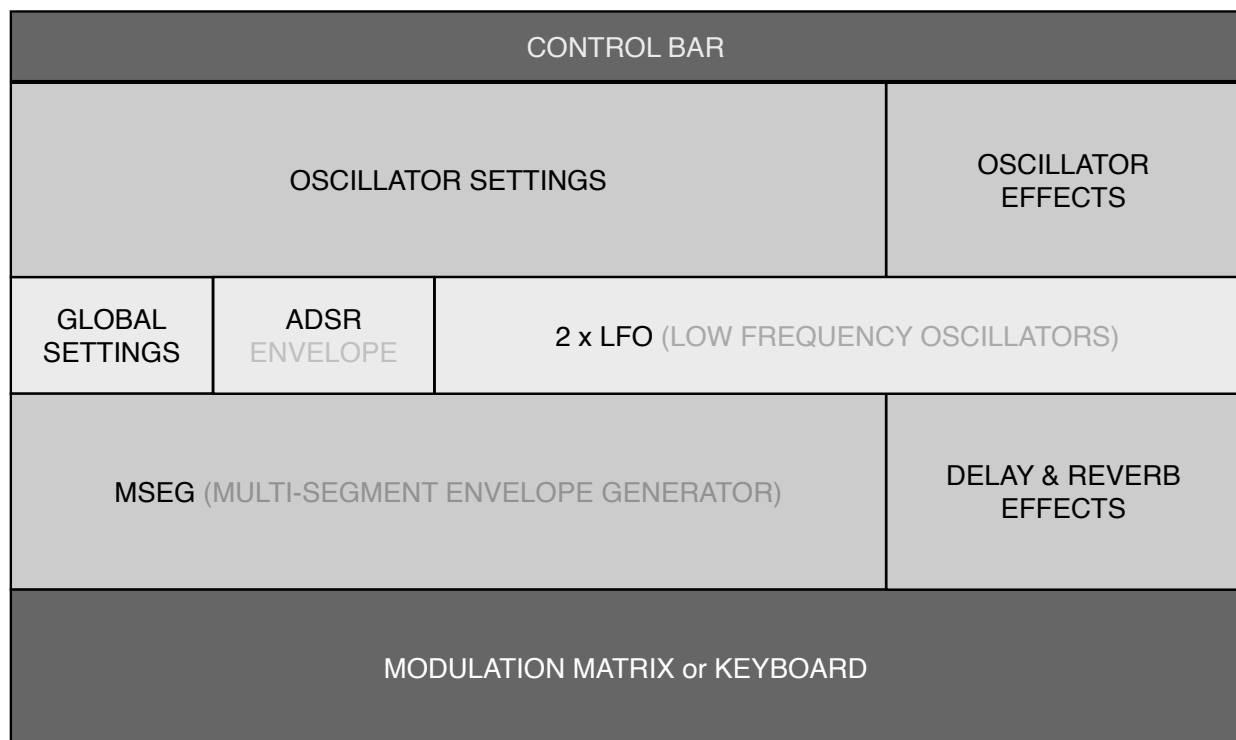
CONTROL BAR

OSCILLATOR SETTINGS

OSCILLATOR EFFECTS

GLOBAL SETTINGS

ADSR ENVELOPE

2 x LFO (LOW FREQUENCY OSCILLATORS)

MSEG (MULTI-SEGMENT ENVELOPE GENERATOR)

DELAY & REVERB EFFECTS

MODULATION MATRIX or KEYBOARD